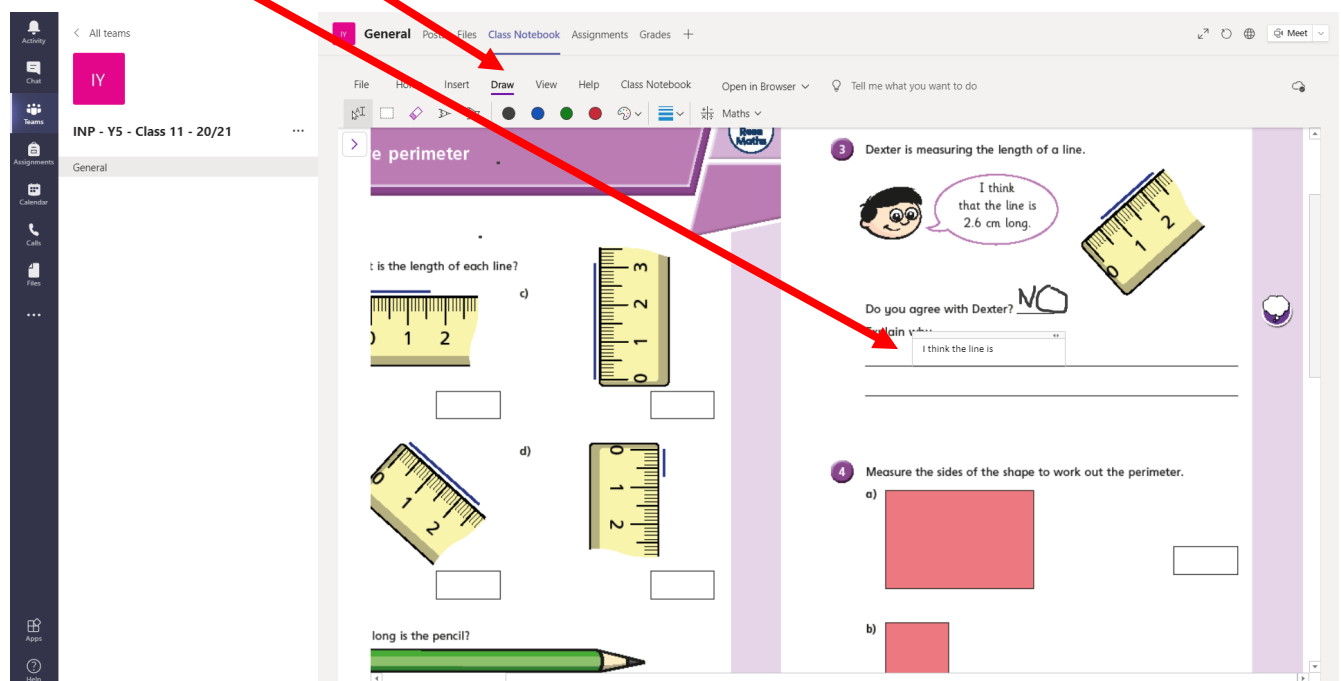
Activity
Chat
Teams
Assignments
Calendar
Calls
Files
...
Apps
Help

< All teams

IY

INP - Y5 - Class 11 - 20/21 ...

General

IY General Posts Files Class Notebook Assignments Grades +

Meet

File Home Insert Draw View Help Class Notebook Open in Browser Tell me what you want to do

Maths

e perimeter

Rose Maths

t is the length of each line?

c)

0 1 2

3
2
1
0

d)

0 1 2

0
1
2

long is the pencil?

3 Dexter is measuring the length of a line.

I think that the line is 2.6 cm long.

0 1 2

Do you agree with Dexter? NO

Explain why.

I think the line is

4 Measure the sides of the shape to work out the perimeter.

a)

b)